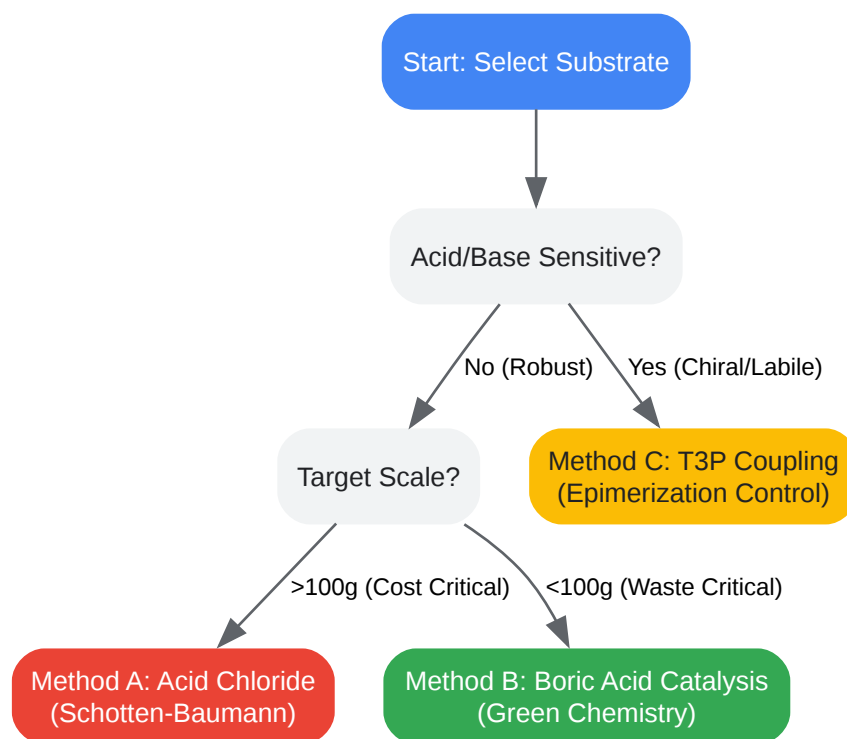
Start: Select Substrate

Acid/Base Sensitive?

No (Robust)

Yes (Chiral/Labile)

Target Scale?

Method C: T3P Coupling (Epimerization Control)

>100g (Cost Critical)

<100g (Waste Critical)

Method A: Acid Chloride (Schotten-Baumann)

Method B: Boric Acid Catalysis (Green Chemistry)